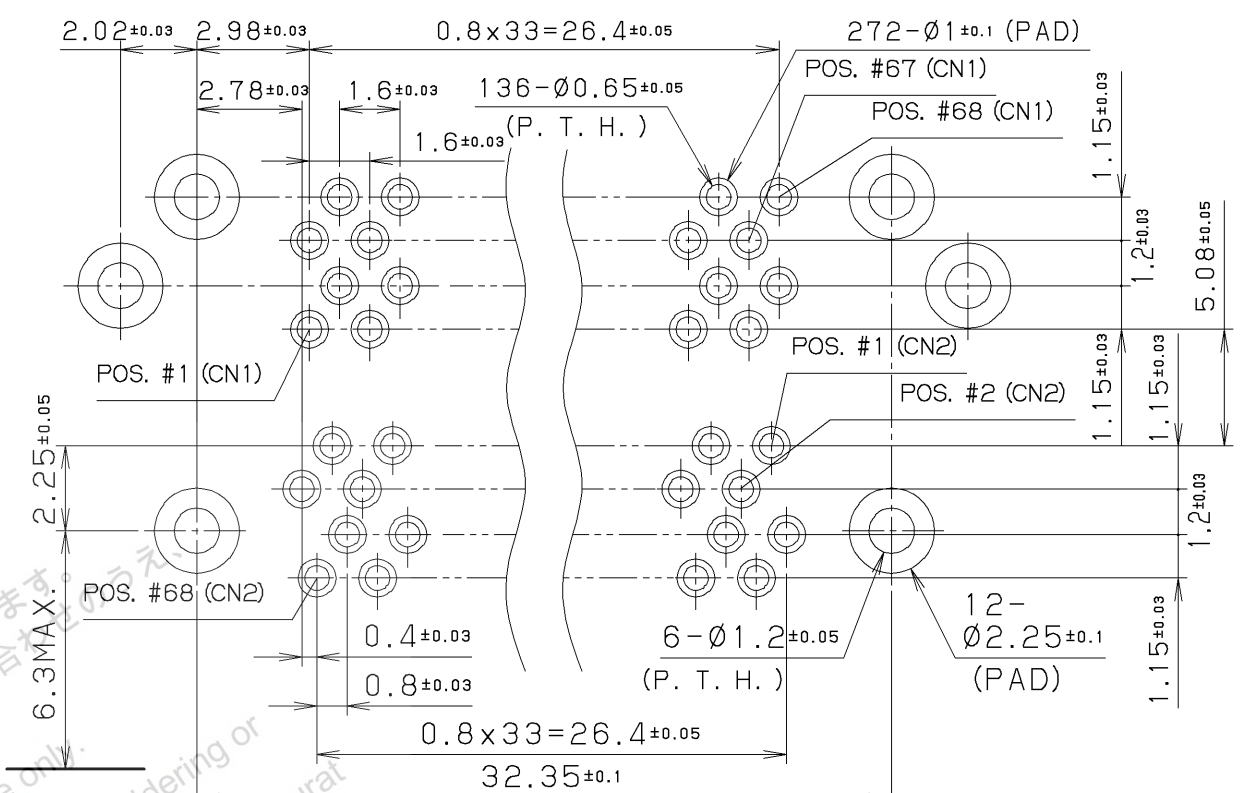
2.02±0.03 2.98±0.03 0.8x33=26.4±0.05 272-Ø1±0.1 (PAD)

POS. #67 (CN1)

2.78±0.03 1.6±0.03 136-Ø0.65±0.05

POS. #68 (CN1)

1.6±0.03 (P. T. H. )

1.15±0.03

1.2±0.03

5.08±0.05

POS. #1 (CN2)

POS. #1 (CN1)

1.15±0.03

1.15±0.03

POS. #2 (CN2)

2.25±0.05

1.2±0.03

POS. #68 (CN2)

12-
Ø2.25±0.1
(PAD)

0.4±0.03

6-Ø1.2±0.05

(P. T. H. )

1.15±0.03

6.3MAX.

0.8±0.03

0.8x33=26.4±0.05

32.35±0.1